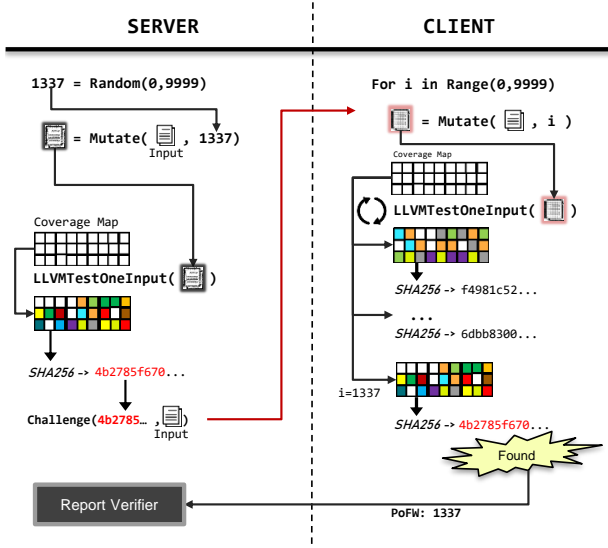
SERVER

CLIENT

1337 = Random(0,9999)

= Mutate( , 1337)
Input

Coverage Map

LLVMTestOneInput( )

SHA256 -> 4b2785f670...

Challenge(4b2785... , )
Input

For i in Range(0,9999)

= Mutate( , i )

Coverage Map

LLVMTestOneInput( )

SHA256 -> f4981c52...

...

SHA256 -> 6dbb8300...

i=1337

SHA256 -> 4b2785f670...

Found

Report Verifier

PoFW: 1337